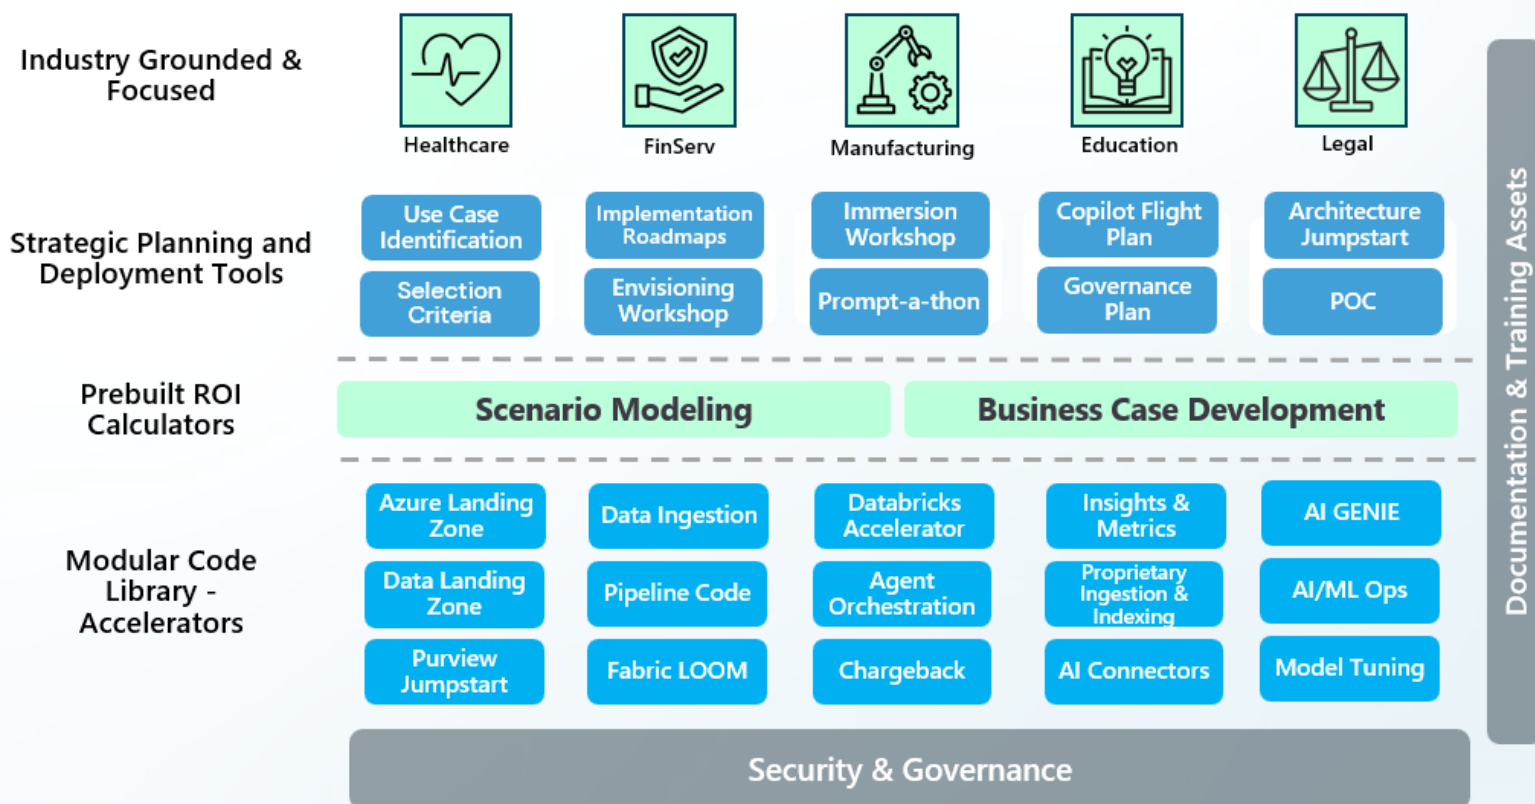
Industry Grounded & Focused

Healthcare

FinServ

Manufacturing

Education

Legal

Strategic Planning and Deployment Tools

Use Case Identification

Selection Criteria

Implementation Roadmaps

Envisioning Workshop

Immersion Workshop

Prompt-a-thon

Copilot Flight Plan

Governance Plan

Architecture Jumpstart

POC

Prebuilt ROI Calculators

Scenario Modeling

Business Case Development

Modular Code Library - Accelerators

Azure Landing Zone

Data Landing Zone

Purview Jumpstart

Data Ingestion

Pipeline Code

Fabric LOOM

Databricks Accelerator

Agent Orchestration

Chargeback

Insights & Metrics

Proprietary Ingestion & Indexing

AI Connectors

AI GENIE

AI/ML Ops

Model Tuning

Documentation & Training Assets

Security & Governance